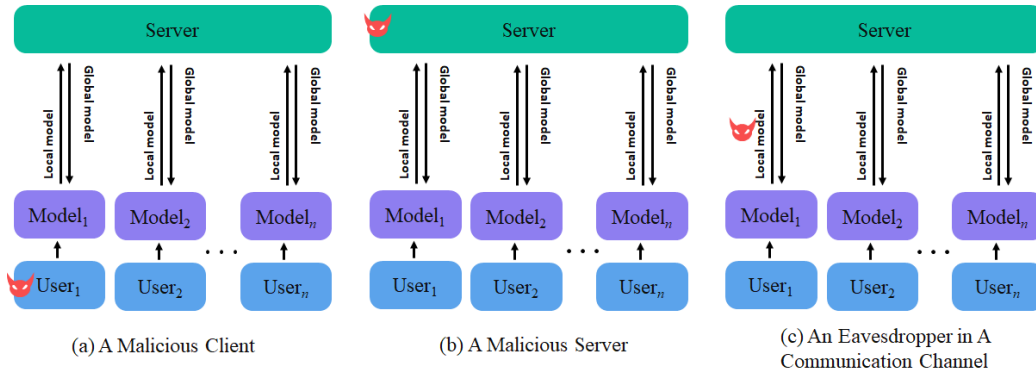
Server

Local model

Global model

Local model

Global model

Local model

Global model

$\text{Model}_1$

$\text{Model}_2$

$\text{Model}_n$

$\text{User}_1$

$\text{User}_2$

$\text{User}_n$

(a) A Malicious Client

Server

Local model

Global model

Local model

Global model

Local model

Global model

$\text{Model}_1$

$\text{Model}_2$

$\text{Model}_n$

$\text{User}_1$

$\text{User}_2$

$\text{User}_n$

(b) A Malicious Server

Server

Local model

Global model

Local model

Global model

Local model

Global model

$\text{Model}_1$

$\text{Model}_2$

$\text{Model}_n$

$\text{User}_1$

$\text{User}_2$

$\text{User}_n$

(c) An Eavesdropper in A Communication Channel